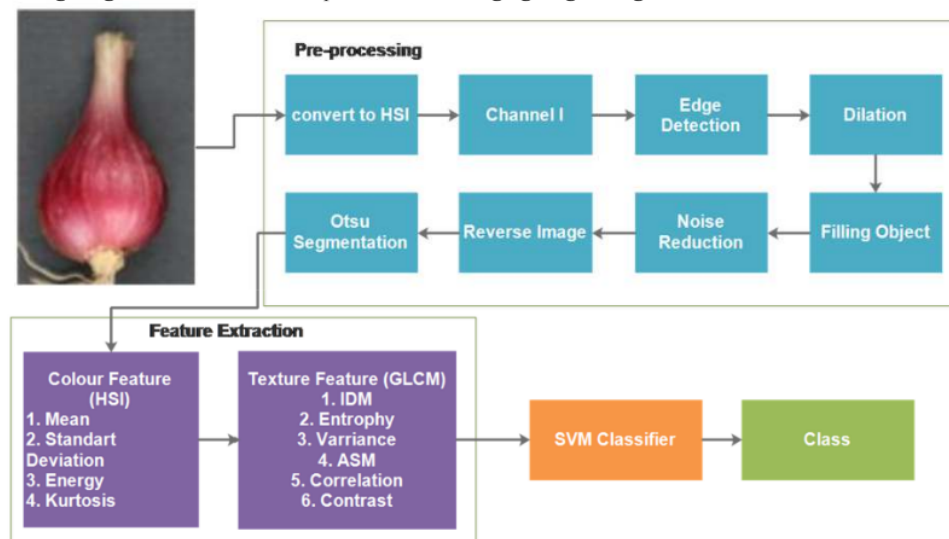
Pre-processing

convert to HSI

Channel I

Edge Detection

Dilation

Filling Object

Noise Reduction

Reverse Image

Otsu Segmentation

Feature Extraction

Colour Feature (HSI)
1. Mean
2. Standart Deviation
3. Energy
4. Kurtosis

Texture Feature (GLCM)
1. IDM
2. Entrophy
3. Varriance
4. ASM
5. Correlation
6. Contrast

SVM Classifier

Class